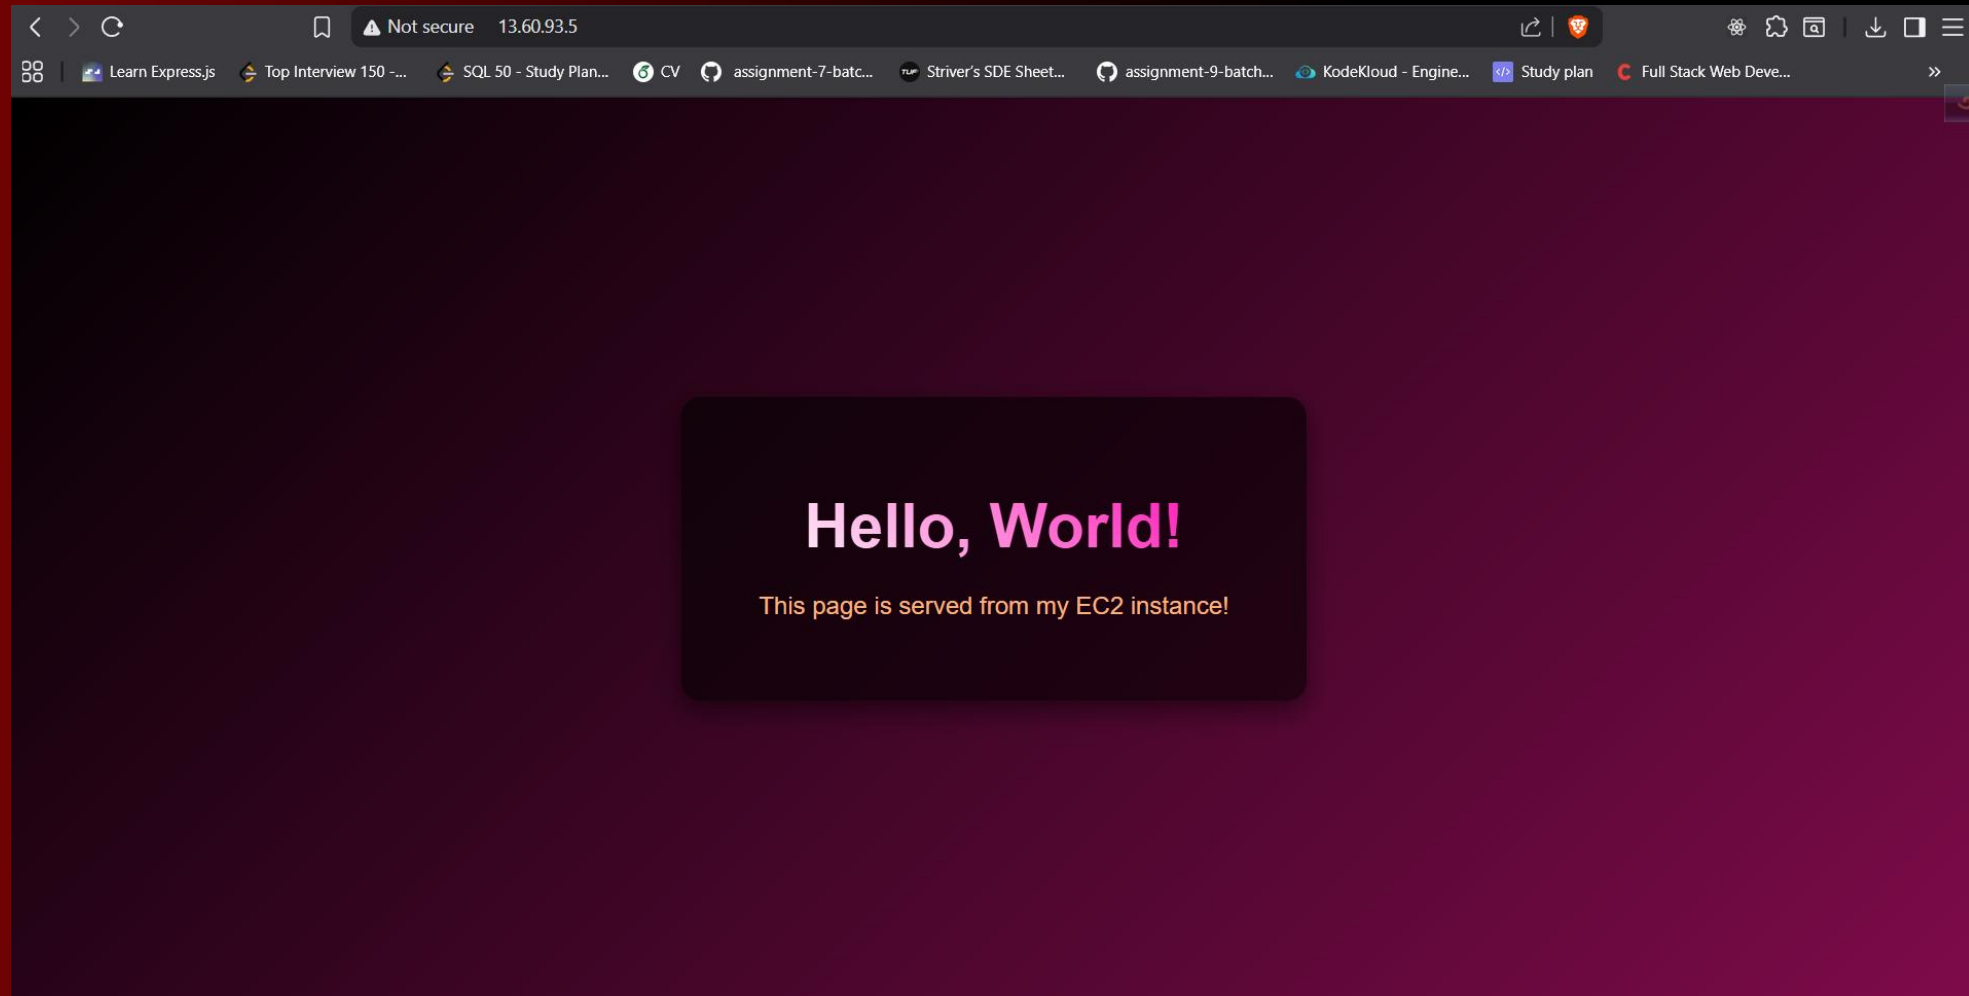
Not secure 13.60.93.5

Learn Express.js Top Interview 150 -... SQL 50 - Study Plan... CV assignment-7-batc... Striver's SDE Sheet... assignment-9-batch... KodeKloud - Engine... Study plan Full Stack Web Deve...

Hello, World!

This page is served from my EC2 instance!